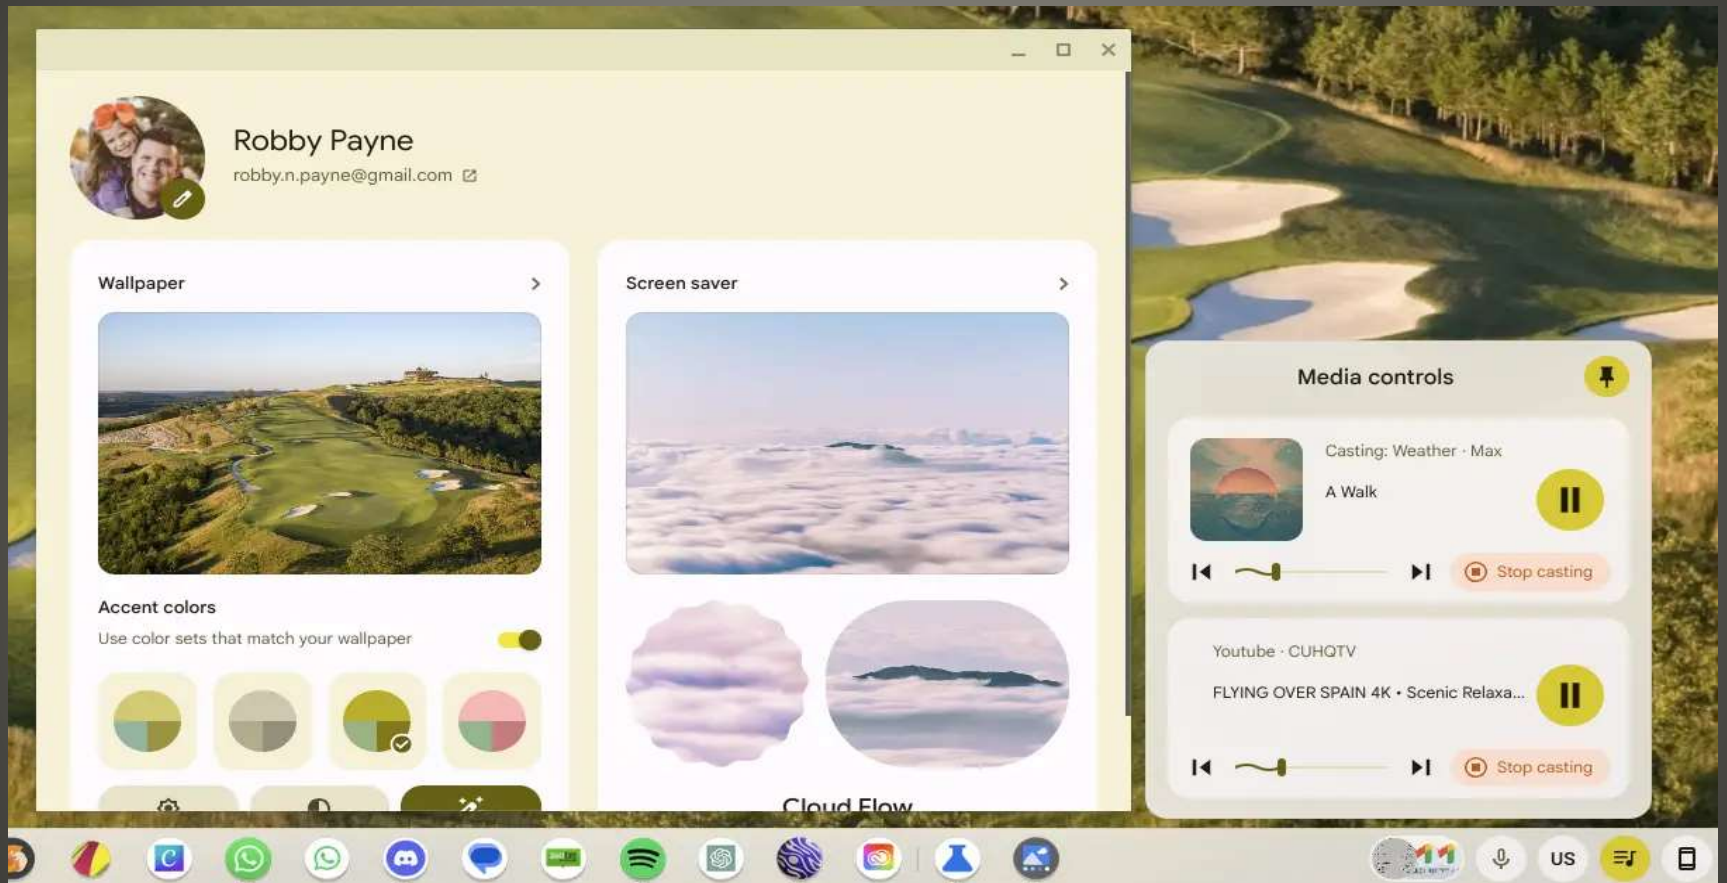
Robby Payne
robby.n.payne@gmail.com

Wallpaper

Accent colors
Use color sets that match your wallpaper

Screen saver

Cloud Flow

Media controls

Casting: Weather · Max
A Walk

Stop casting

Youtube · CUHQTV
FLYING OVER SPAIN 4K • Scenic Relaxa...

Stop casting

US